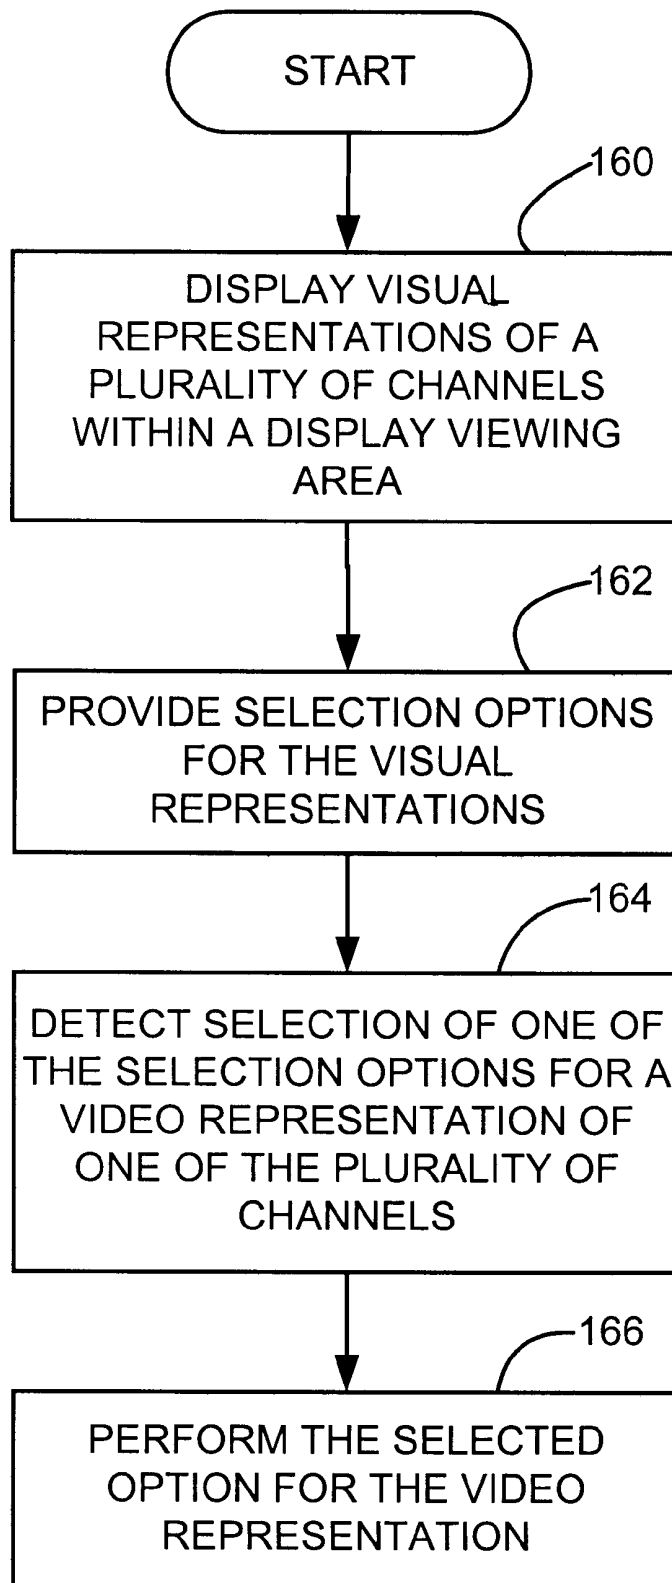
START

160

DISPLAY VISUAL REPRESENTATIONS OF A PLURALITY OF CHANNELS WITHIN A DISPLAY VIEWING AREA

162

PROVIDE SELECTION OPTIONS FOR THE VISUAL REPRESENTATIONS

164

DETECT SELECTION OF ONE OF THE SELECTION OPTIONS FOR A VIDEO REPRESENTATION OF ONE OF THE PLURALITY OF CHANNELS

166

PERFORM THE SELECTED OPTION FOR THE VIDEO REPRESENTATION